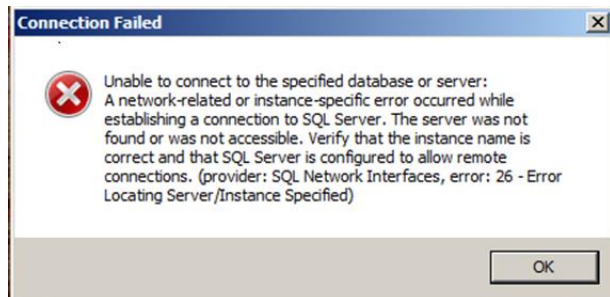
Connection Failed

Unable to connect to the specified database or server:
A network-related or instance-specific error occurred while establishing a connection to SQL Server. The server was not found or was not accessible. Verify that the instance name is correct and that SQL Server is configured to allow remote connections. (provider: SQL Network Interfaces, error: 26 - Error Locating Server/Instance Specified)

OK